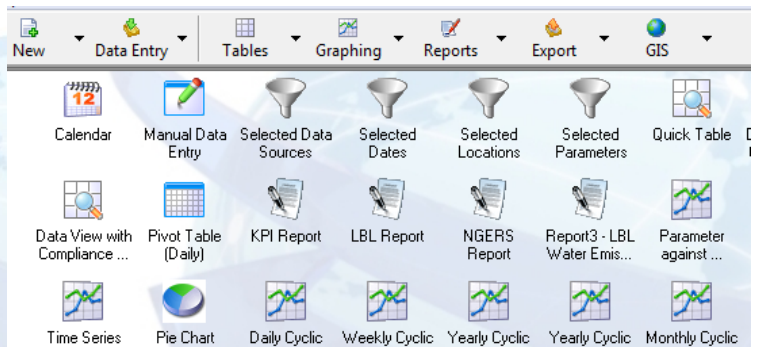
New Data Entry Tables Graphing Reports Export GIS

12

Calendar

Manual Data Entry

Selected Data Sources

Selected Dates

Selected Locations

Selected Parameters

Quick Table

Data View with Compliance ...

Pivot Table (Daily)

KPI Report

LBL Report

NGERS Report

Report3 - LBL Water Emis...

Parameter against ...

Time Series

Pie Chart

Daily Cyclic

Weekly Cyclic

Yearly Cyclic

Yearly Cyclic

Monthly Cyclic